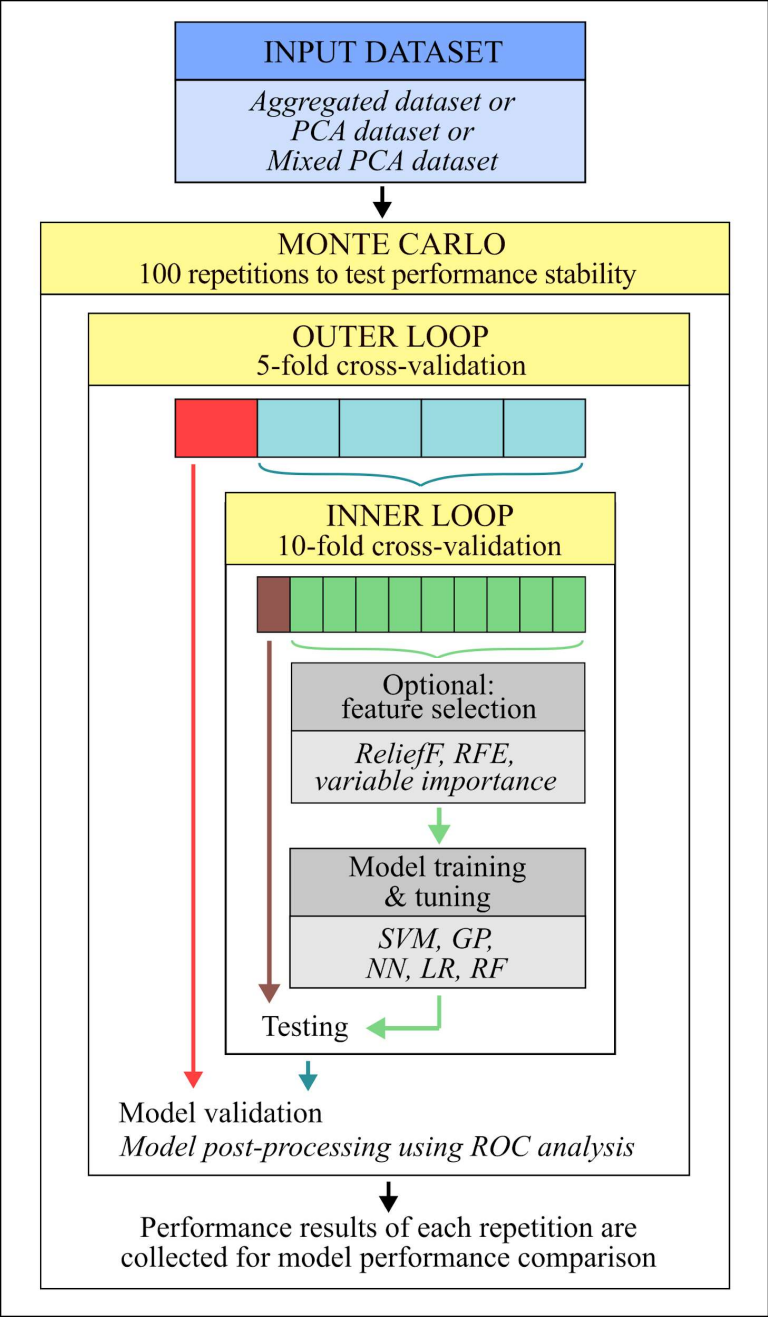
INPUT DATASET

Aggregated dataset or PCA dataset or Mixed PCA dataset

MONTE CARLO
100 repetitions to test performance stability

OUTER LOOP
5-fold cross-validation

INNER LOOP
10-fold cross-validation

Optional: feature selection

ReliefF, RFE, variable importance

Model training & tuning

SVM, GP, NN, LR, RF

Testing

Model validation

Model post-processing using ROC analysis

Performance results of each repetition are collected for model performance comparison